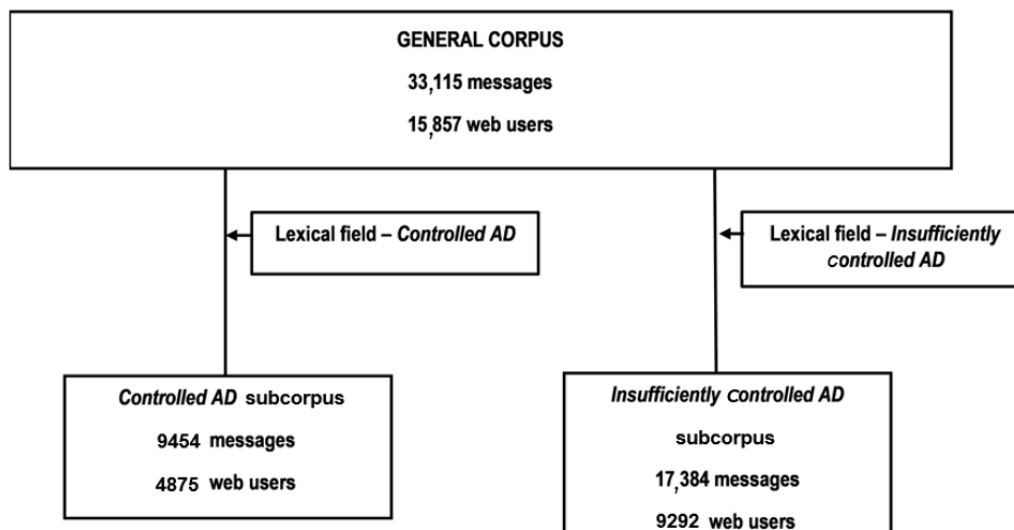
GENERAL CORPUS

33,115 messages

15,857 web users

Lexical field – *Controlled AD*

Lexical field – *Insufficiently controlled AD*

*Controlled AD* subcorpus

9454 messages

4875 web users

*Insufficiently controlled AD*

subcorpus

17,384 messages

9292 web users